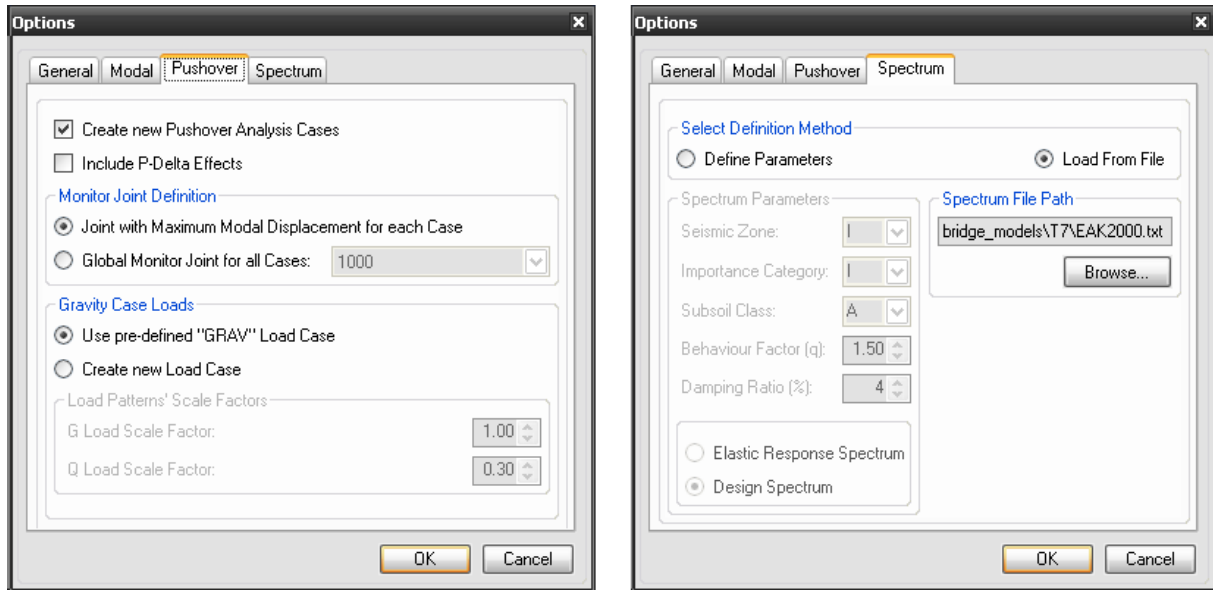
Options

General | Modal | Pushover | Spectrum

Create new Pushover Analysis Cases

Include P-Delta Effects

Monitor Joint Definition

Joint with Maximum Modal Displacement for each Case

Global Monitor Joint for all Cases: 1000

Gravity Case Loads

Use pre-defined "GRAV" Load Case

Create new Load Case

Load Patterns' Scale Factors

G Load Scale Factor: 1.00

Q Load Scale Factor: 0.30

OK | Cancel

Options

General | Modal | Pushover | Spectrum

Select Definition Method

Define Parameters

Load From File

Spectrum Parameters

Seismic Zone: I

Importance Category: I

Subsoil Class: A

Behaviour Factor (q): 1.50

Damping Ratio (%): 4

Elastic Response Spectrum

Design Spectrum

Spectrum File Path

bridge_models\T7\EAK2000.txt

Browse...

OK | Cancel